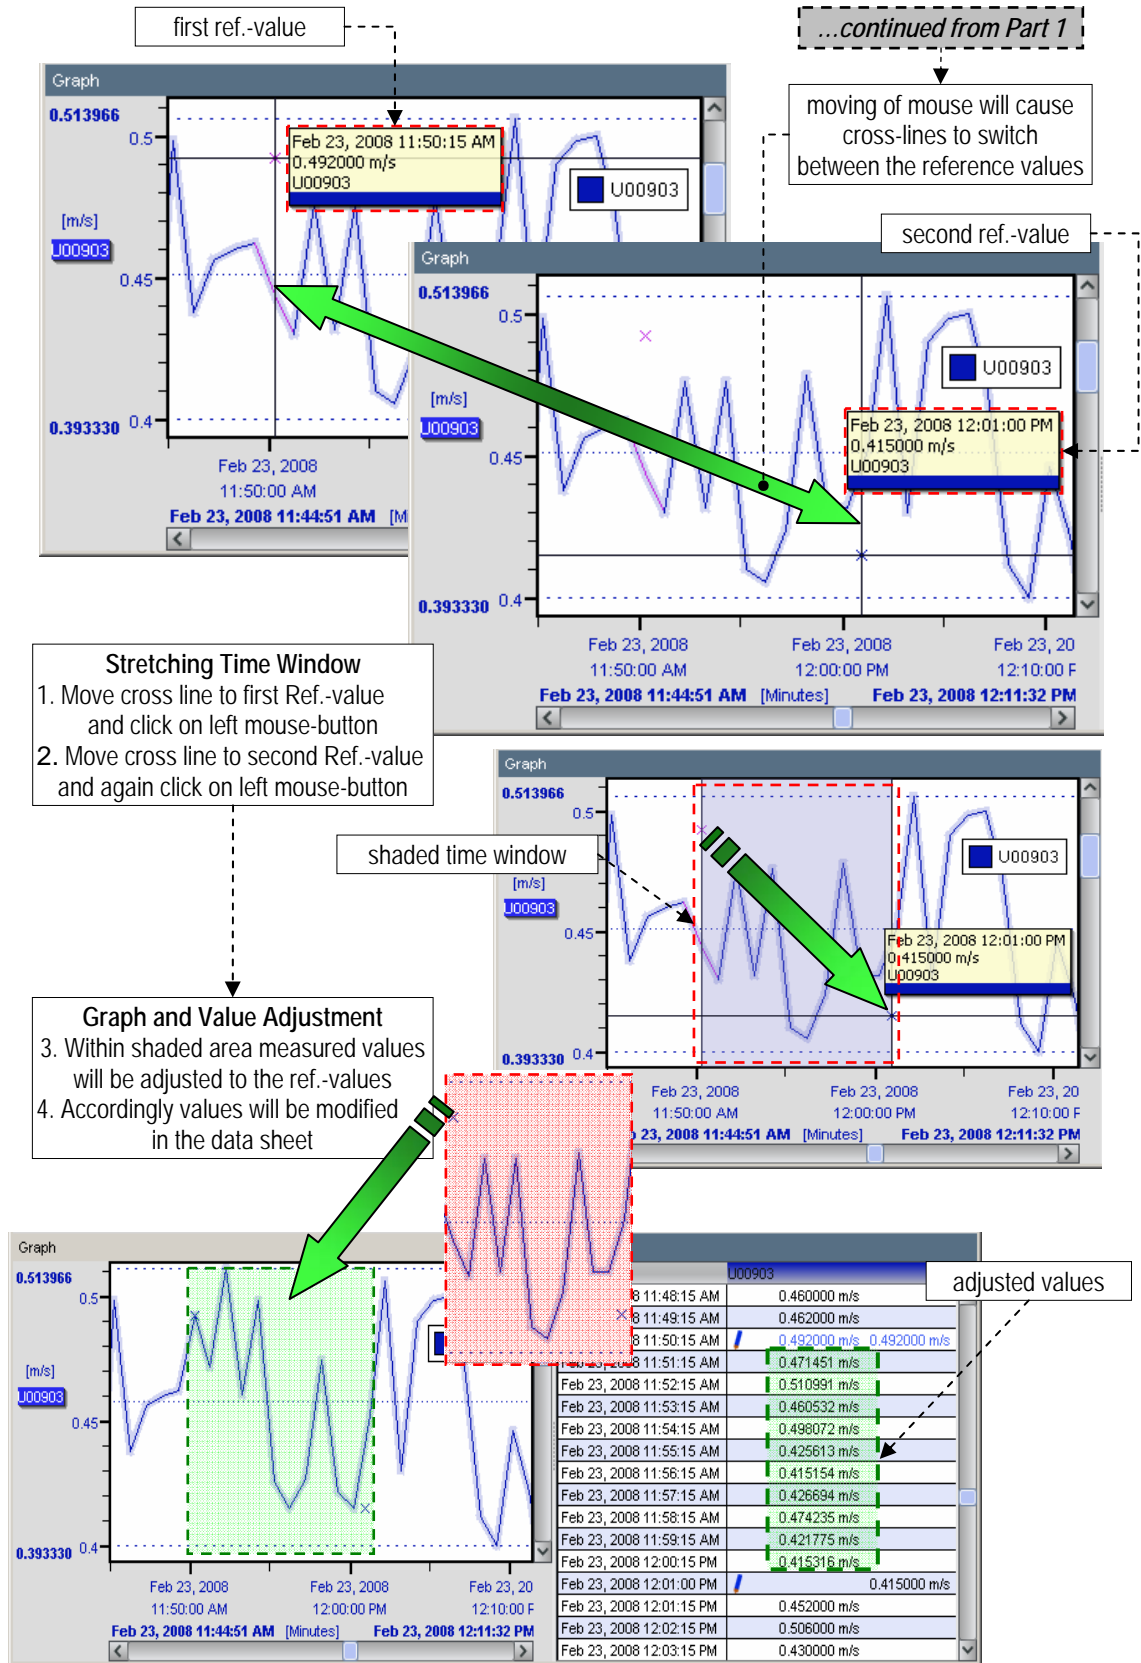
first ref.-value

...continued from Part 1

moving of mouse will cause cross-lines to switch between the reference values

Graph
0.513966
0.5
[m/s]
U00903
0.45
0.393330 0.4
Feb 23, 2008 11:50:15 AM
0.492000 m/s
U00903
U00903
Feb 23, 2008
11:50:00 AM
Feb 23, 2008 11:44:51 AM [M

second ref.-value

Graph
0.513966
0.5
[m/s]
U00903
0.45
0.393330 0.4
U00903
Feb 23, 2008 12:01:00 PM
0.415000 m/s
U00903
Feb 23, 2008
11:50:00 AM
Feb 23, 2008
12:00:00 PM
Feb 23, 20
12:10:00 F
Feb 23, 2008 11:44:51 AM [Minutes] Feb 23, 2008 12:11:32 PM

Stretching Time Window
1. Move cross line to first Ref.-value and click on left mouse-button
2. Move cross line to second Ref.-value and again click on left mouse-button

Graph
0.513966
0.5
shaded time window
[m/s]
U00903
0.45
U00903
Feb 23, 2008 12:01:00 PM
0.415000 m/s
U00903
0.393330 0.4
Feb 23, 2008
11:50:00 AM
Feb 23, 2008
12:00:00 PM
Feb 23, 20
12:10:00 F
23, 2008 11:44:51 AM [Minutes] Feb 23, 2008 12:11:32 PM

Graph and Value Adjustment
3. Within shaded area measured values will be adjusted to the ref.-values
4. Accordingly values will be modified in the data sheet

Graph
0.513966
0.5
[m/s]
U00903
0.45
0.393330 0.4
Feb 23, 2008
11:50:00 AM
Feb 23, 2008
12:00:00 PM
Feb 23, 20
12:10:00 F
Feb 23, 2008 11:44:51 AM [Minutes] Feb 23, 2008 12:11:32 PM

adjusted values

| | U00903 |
|---|---|
| 8 11:48:15 AM | 0.460000 m/s |
| 8 11:49:15 AM | 0.462000 m/s |
| 8 11:50:15 AM | 0.492000 m/s 0.492000 m/s |
| 11:51:15 AM | 0.471451 m/s |
| Feb 23, 2008 11:52:15 AM | 0.510991 m/s |
| Feb 23, 2008 11:53:15 AM | 0.460532 m/s |
| Feb 23, 2008 11:54:15 AM | 0.498072 m/s |
| Feb 23, 2008 11:55:15 AM | 0.425613 m/s |
| Feb 23, 2008 11:56:15 AM | 0.415154 m/s |
| Feb 23, 2008 11:57:15 AM | 0.426694 m/s |
| Feb 23, 2008 11:58:15 AM | 0.474235 m/s |
| Feb 23, 2008 11:59:15 AM | 0.421775 m/s |
| Feb 23, 2008 12:00:15 PM | 0.415316 m/s |
| Feb 23, 2008 12:01:00 PM | 0.415000 m/s |
| Feb 23, 2008 12:01:15 PM | 0.452000 m/s |
| Feb 23, 2008 12:02:15 PM | 0.506000 m/s |
| Feb 23, 2008 12:03:15 PM | 0.430000 m/s |